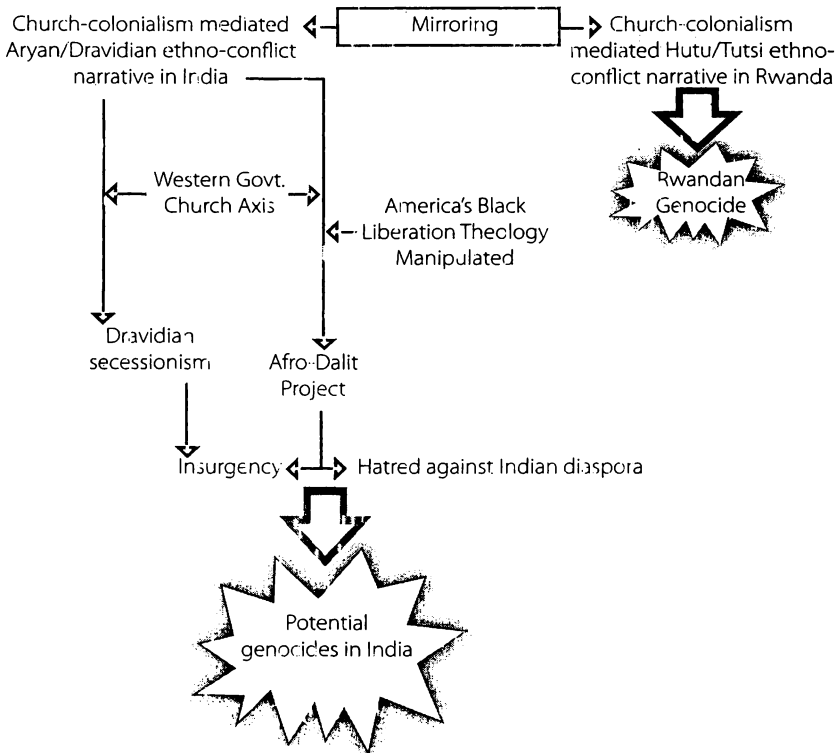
Church-colonialism mediated Aryan/Dravidian ethno-conflict narrative in India

Mirroring

Church-colonialism mediated Hutu/Tutsi ethno-conflict narrative in Rwanda

Rwandan Genocide

Western Govt. Church Axis

America's Black Liberation Theology Manipulated

Dravidian secessionism

Afro-Dalit Project

Insurgency

Hatred against Indian diaspora

Potential genocides in India